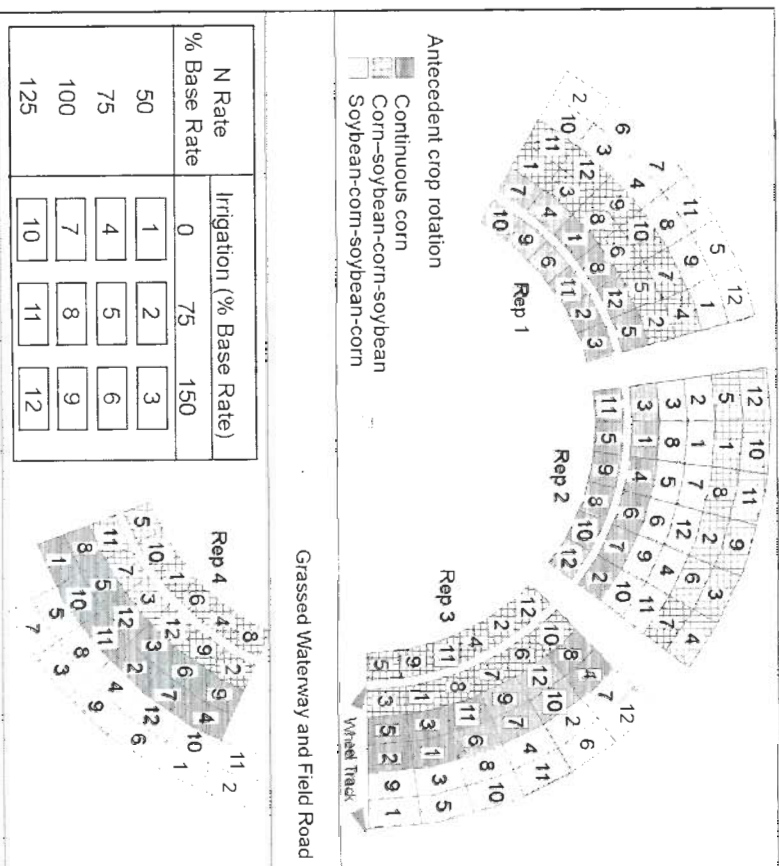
Antecedent crop rotation
Continuous corn
Corn-soybean-corn-soybean
Soybean-corn-soybean-corn

Rep 1
Rep 2
Rep 3
Rep 4

Grassed Waterway and Field Road
Wheel Track

| N Rate % Base Rate | Irrigation (% Base Rate) 0 | 75 | 150 |
|---|---|---|---|
| 50 | 1 | 2 | 3 |
| 75 | 4 | 5 | 6 |
| 100 | 7 | 8 | 9 |
| 125 | 10 | 11 | 12 |